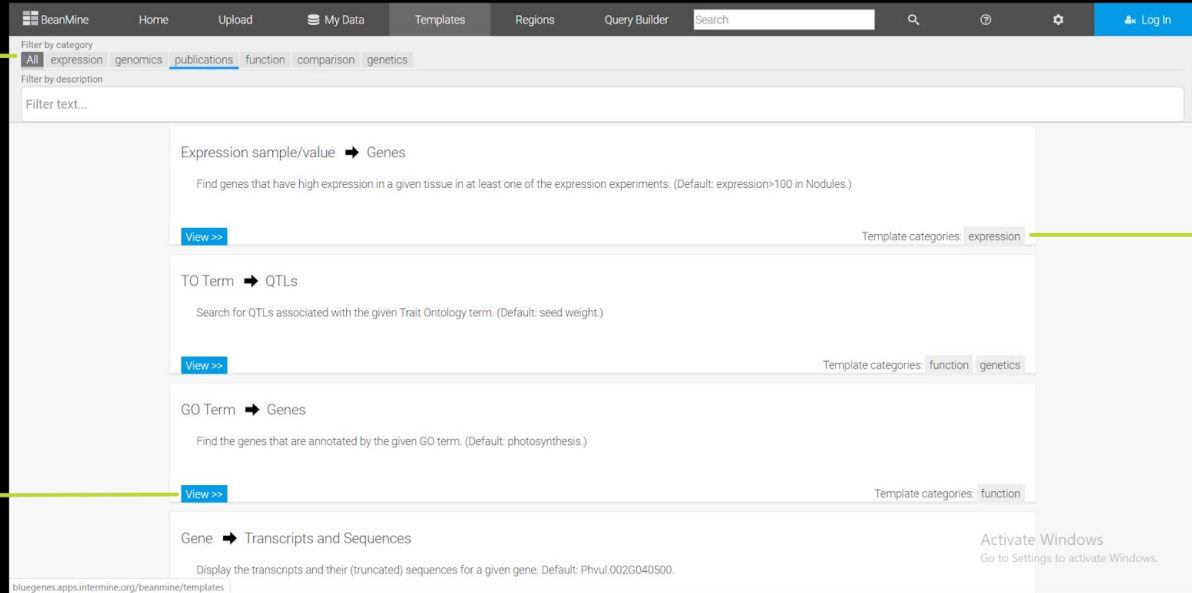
BeanMine Home Upload My Data Templates Regions Query Builder Search Log In

Filter by category
All expression genomics publications function comparison genetics
Filter by description
Filter text...

Expression sample/value ➡ Genes

Find genes that have high expression in a given tissue in at least one of the expression experiments. (Default: expression>100 in Nodules.)

View >>
Template categories: expression

TO Term ➡ QTLs

Search for QTLs associated with the given Trait Ontology term. (Default: seed weight.)

View >>
Template categories: function genetics

GO Term ➡ Genes

Find the genes that are annotated by the given GO term. (Default: photosynthesis.)

View >>
Template categories: function

Gene ➡ Transcripts and Sequences

Display the transcripts and their (truncated) sequences for a given gene. Default: Phvul.002G040500.

Activate Windows
Go to Settings to activate Windows.

bluegenes.apps.intermine.org/beanmine/templates